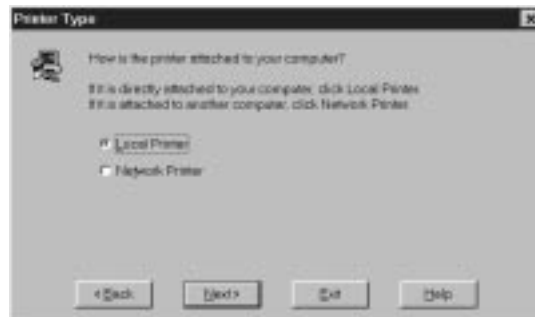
Printer Type

How is the printer attached to your computer?

If it is directly attached to your computer, click Local Printer. If it is attached to another computer, click Network Printer.

Local Printer

Network Printer

< Back

Next >

Exit

Help